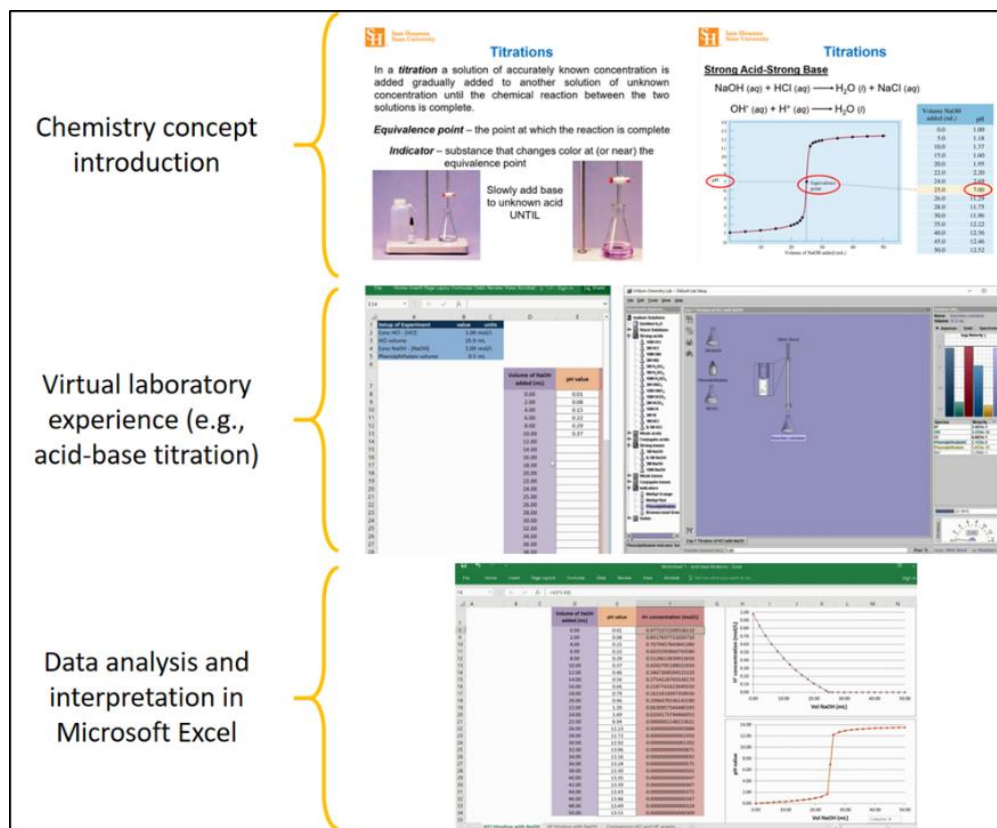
Chemistry concept introduction

Sam Houston State University

Titrations

In a *titration* a solution of accurately known concentration is added gradually added to another solution of unknown concentration until the chemical reaction between the two solutions is complete.

*Equivalence point* – the point at which the reaction is complete

*Indicator* – substance that changes color at (or near) the equivalence point

Slowly add base to unknown acid UNTIL

Sam Houston State University

Titrations

Strong Acid-Strong Base

NaOH (aq) + HCl (aq) $\longrightarrow$ $H_2O$ (l) + NaCl (aq)

$OH^-$ (aq) + $H^+$ (aq) $\longrightarrow$ $H_2O$ (l)

| Volume NaOH added (mL) | pH |
|---|---|
| 0.0 | 1.00 |
| 5.0 | 1.18 |
| 10.0 | 1.37 |
| 15.0 | 1.60 |
| 20.0 | 1.95 |
| 22.0 | 2.20 |
| 24.0 | 2.69 |
| 25.0 | 7.00 |
| 26.0 | 11.29 |
| 28.0 | 11.75 |
| 30.0 | 11.96 |
| 35.0 | 12.22 |
| 40.0 | 12.36 |
| 45.0 | 12.46 |
| 50.0 | 12.52 |

Equivalence point

Volume of NaOH added (mL)

Virtual laboratory experience (e.g., acid-base titration)

| Setup of Experiment | value | units |
|---|---|---|
| Conc HCl - [HCl] | 1.00 | mol/L |
| HCl volume | 25.0 | mL |
| Conc NaOH - [NaOH] | 1.00 | mol/L |
| Phenolphthalein volume | 0.5 | mL |

| Volume of NaOH added (mL) | pH value |
|---|---|
| 0.00 | 0.01 |
| 2.00 | 0.08 |
| 4.00 | 0.15 |
| 6.00 | 0.22 |
| 8.00 | 0.29 |
| 10.00 | 0.37 |
| 12.00 | |
| 14.00 | |
| 16.00 | |
| 18.00 | |
| 20.00 | |
| 22.00 | |
| 24.00 | |
| 25.00 | |
| 26.00 | |
| 28.00 | |
| 30.00 | |
| 32.00 | |
| 34.00 | |
| 36.00 | |
| 38.00 | |

Data analysis and interpretation in Microsoft Excel

Volume of NaOH added (mL)
pH value
$H^+$ concentration (mol/L)

$H^+$ concentration (mol/L)
Vol NaOH (mL)

pH value
Vol NaOH (mL)